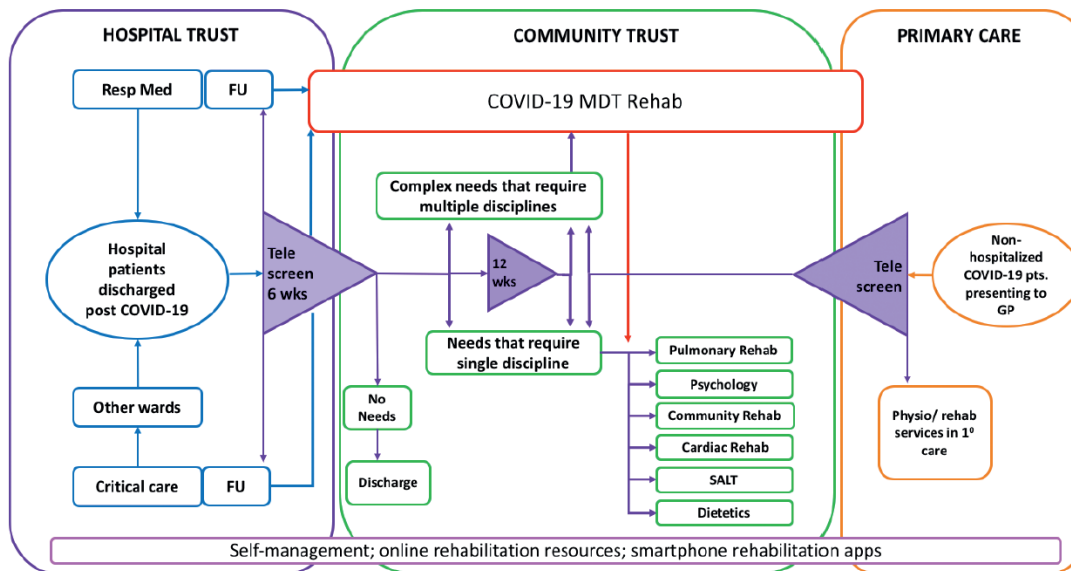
HOSPITAL TRUST

COMMUNITY TRUST

PRIMARY CARE

Resp Med

FU

COVID-19 MDT Rehab

Complex needs that require multiple disciplines

Hospital patients discharged post COVID-19

Tele screen 6 wks

12 wks

Tele screen

Non-hospitalized COVID-19 pts. presenting to GP

Needs that require single discipline

Pulmonary Rehab

Psychology

Community Rehab

Cardiac Rehab

SALT

Dietetics

No Needs

Discharge

Other wards

Critical care

FU

Physio/ rehab services in $1^0$ care

Self-management; online rehabilitation resources; smartphone rehabilitation apps